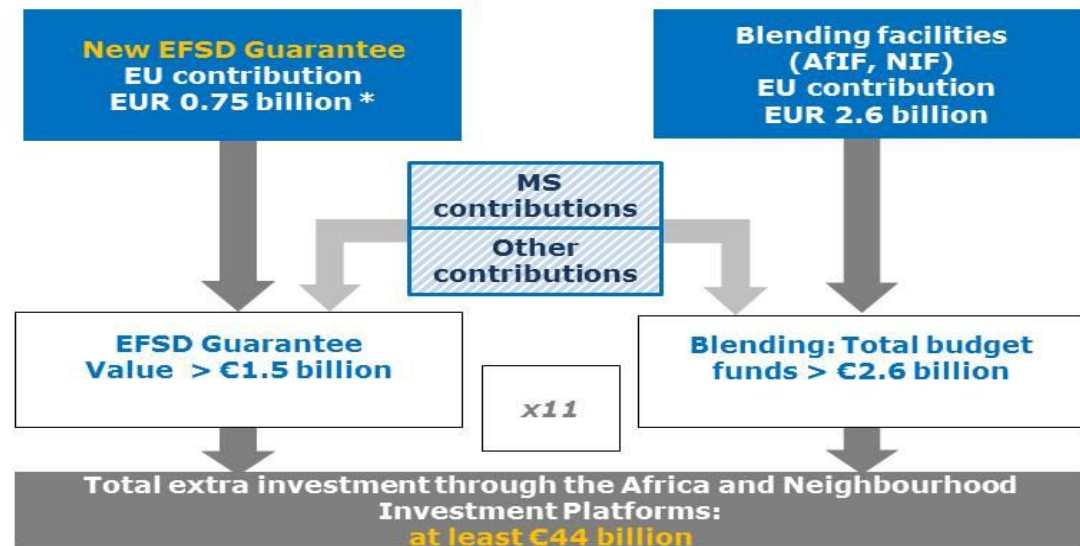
New EFSD Guarantee
EU contribution
EUR 0.75 billion *

Blending facilities
(AfIF, NIF)
EU contribution
EUR 2.6 billion

MS contributions

Other contributions

EFSD Guarantee
Value > €1.5 billion

x11

Blending: Total budget funds > €2.6 billion

Total extra investment through the Africa and Neighbourhood Investment Platforms:
at least €44 billion